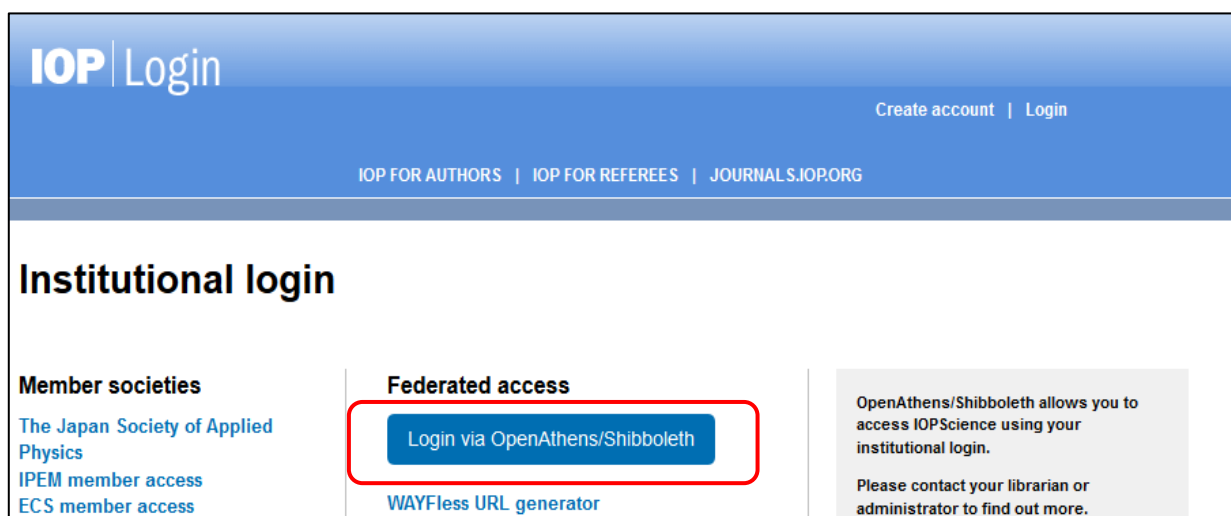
IOP | Login

Create account | Login

IOP FOR AUTHORS | IOP FOR REFEREES | JOURNALS.IOP.ORG

Institutional login

Member societies

The Japan Society of Applied Physics

IPEM member access

ECS member access

Federated access

Login via OpenAthens/Shibboleth

WAYFless URL generator

OpenAthens/Shibboleth allows you to access IOPScience using your institutional login.

Please contact your librarian or administrator to find out more.